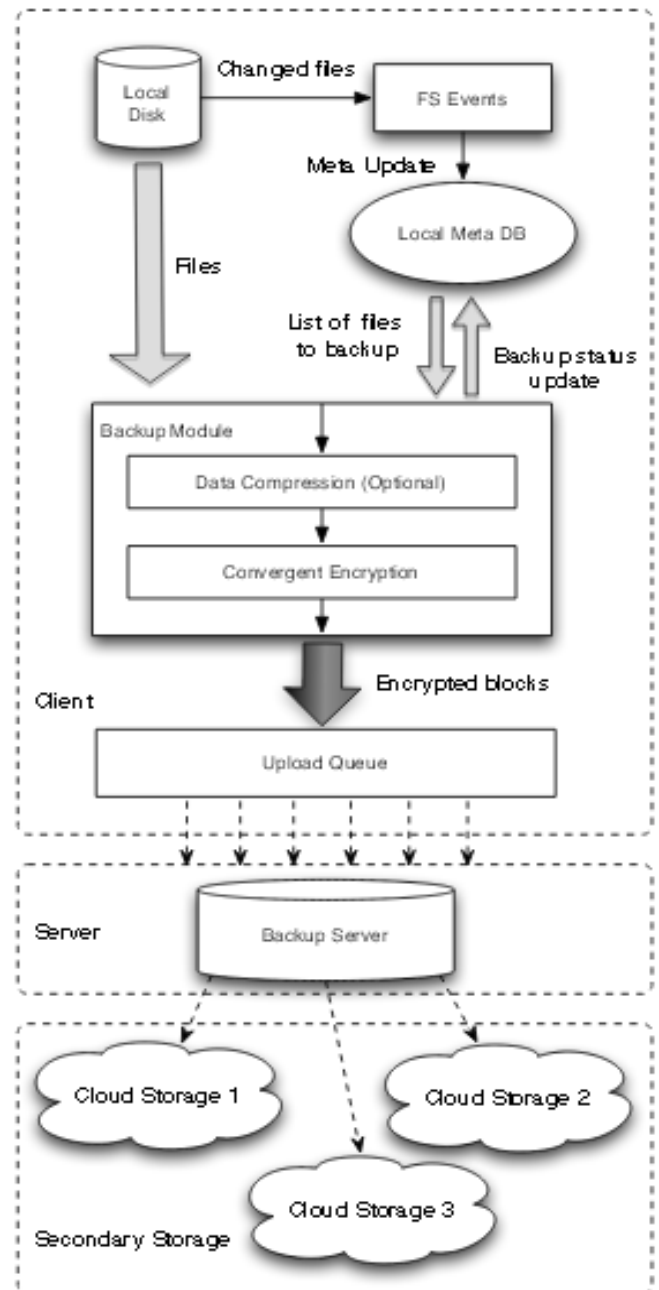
Local Disk

Changed files

FS Events

Meta Update

Local Meta DB

Files

List of files to backup

Backup status update

Backup Module

Data Compression (Optional)

Convergent Encryption

Encrypted blocks

Client

Upload Queue

Server

Backup Server

Cloud Storage 1

Cloud Storage 2

Cloud Storage 3

Secondary Storage